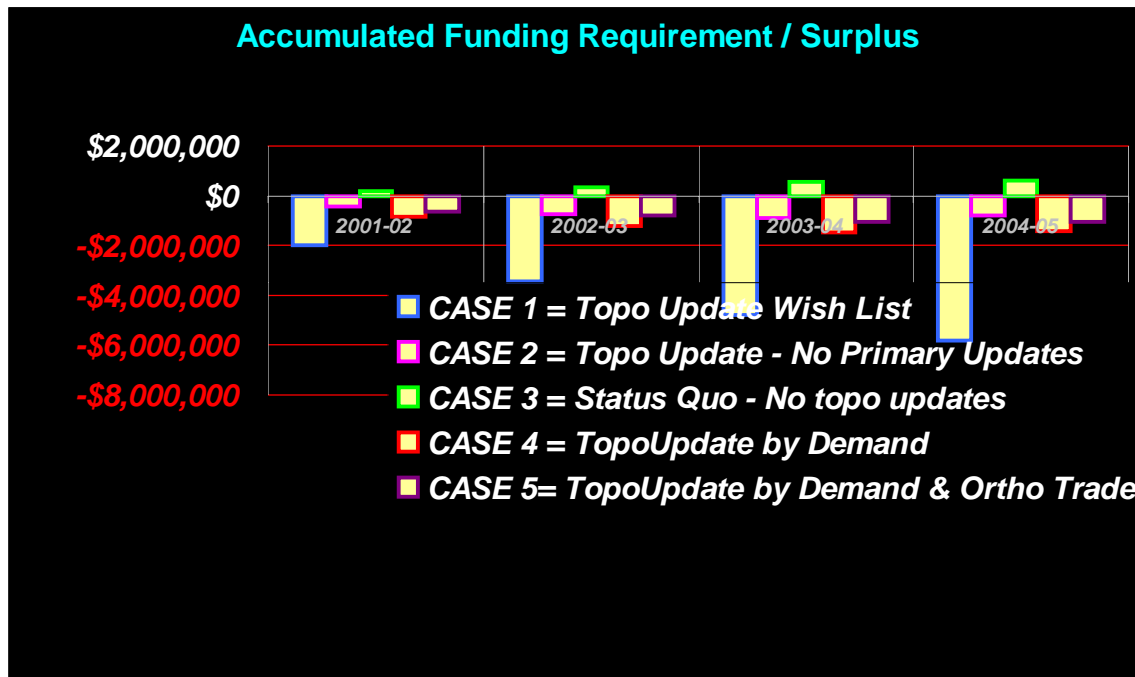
Accumulated Funding Requirement / Surplus

$2,000,000
$0
-$2,000,000
-$4,000,000
-$6,000,000
-$8,000,000

2001-02
2002-03
2003-04
2004-05

CASE 1 = Topo Update Wish List
CASE 2 = Topo Update - No Primary Updates
CASE 3 = Status Quo - No topo updates
CASE 4 = TopoUpdate by Demand
CASE 5= TopoUpdate by Demand & Ortho Trade